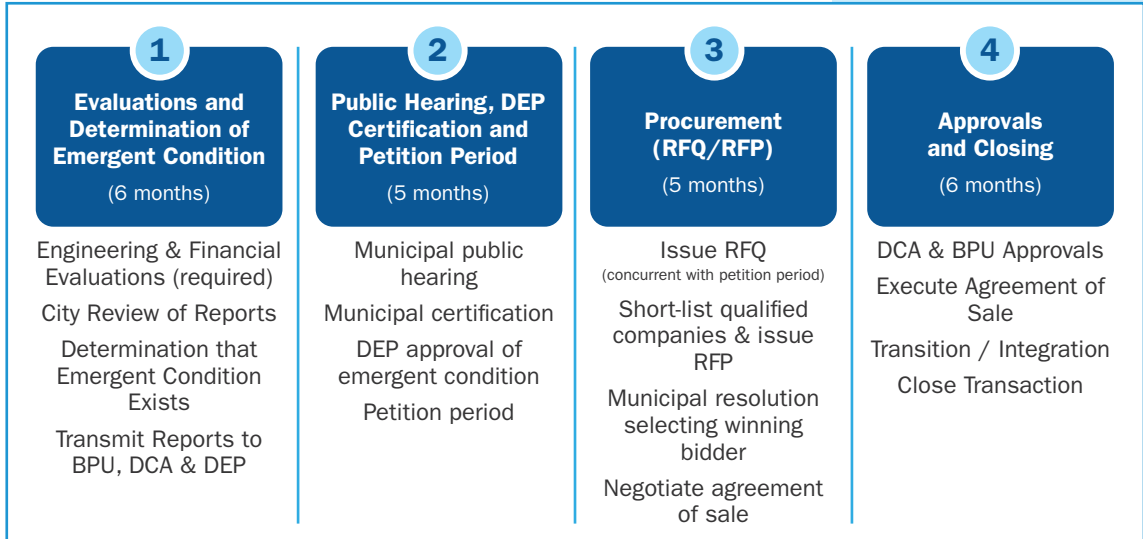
1

Evaluations and Determination of Emergent Condition

(6 months)

Engineering & Financial Evaluations (required)

City Review of Reports

Determination that Emergent Condition Exists

Transmit Reports to BPU, DCA & DEP

2

Public Hearing, DEP Certification and Petition Period

(5 months)

Municipal public hearing

Municipal certification

DEP approval of emergent condition

Petition period

3

Procurement (RFQ/RFP)

(5 months)

Issue RFQ
(concurrent with petition period)

Short-list qualified companies & issue RFP

Municipal resolution selecting winning bidder

Negotiate agreement of sale

4

Approvals and Closing

(6 months)

DCA & BPU Approvals

Execute Agreement of Sale

Transition / Integration

Close Transaction